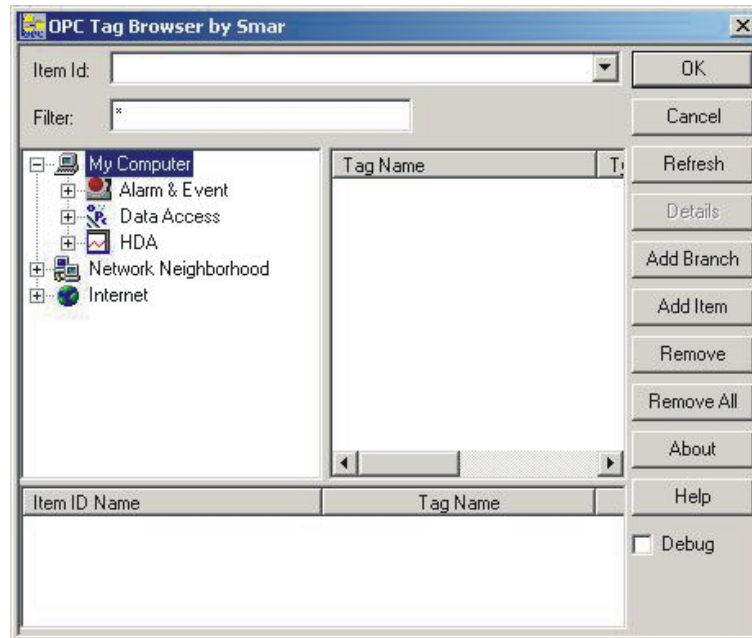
OPC Tag Browser by Smar

Item Id:

Filter: *

My Computer
Alarm & Event
Data Access
HDA
Network Neighborhood
Internet

Tag Name

Item ID Name | Tag Name

OK
Cancel
Refresh
Details
Add Branch
Add Item
Remove
Remove All
About
Help
Debug